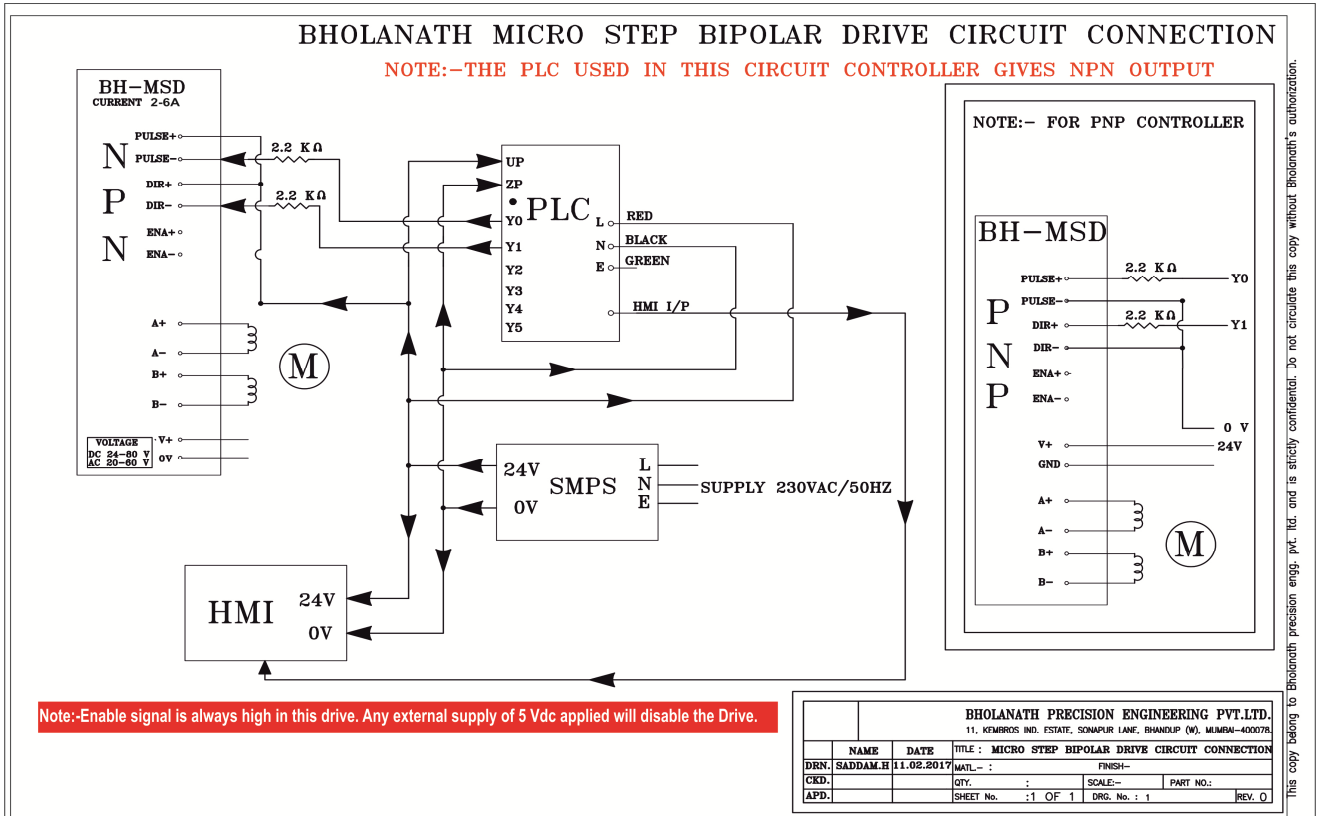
BHOLANATH MICRO STEP BIPOLAR DRIVE CIRCUIT CONNECTION

NOTE:–THE PLC USED IN THIS CIRCUIT CONTROLLER GIVES NPN OUTPUT

BH–MSD
CURRENT 2-6A

N
P
N

PULSE+
PULSE–
DIR+
DIR–
ENA+
ENA–

2.2 KΩ
2.2 KΩ

A+
A–
B+
B–

M

VOLTAGE
DC 24–80 V
AC 20–60 V

V+
0V

UP
ZP
Y0
Y1
Y2
Y3
Y4
Y5

PLC

L
N
E

RED
BLACK
GREEN

HMI I/P

24V
SMPS
0V

L
N
E

SUPPLY 230VAC/50HZ

HMI
24V
0V

NOTE:– FOR PNP CONTROLLER

BH–MSD

P
N
P

PULSE+
PULSE–
DIR+
DIR–
ENA+
ENA–

2.2 KΩ
2.2 KΩ

Y0
Y1

0 V
24V

V+
GND

A+
A–
B+
B–

M

Note:-Enable signal is always high in this drive. Any external supply of 5 Vdc applied will disable the Drive.

BHOLANATH PRECISION ENGINEERING PVT.LTD.
11, KEMBROS IND. ESTATE, SONAPUR LANE, BHANDUP (W), MUMBAI–400078.

| | NAME | DATE | TITLE : MICRO STEP BIPOLAR DRIVE CIRCUIT CONNECTION |
|---|---|---|---|
| DRN. | SADDAM.H | 11.02.2017 | MATL.– : FINISH– |
| CKD. | | | QTY. : SCALE:– PART NO.: |
| APD. | | | SHEET No. :1 OF 1 DRG. No. : 1 REV. 0 |

This copy belong to Bholanath precision engg. pvt. ltd. and is strictly confidential. Do not circulate this copy without Bholanath's authorization.